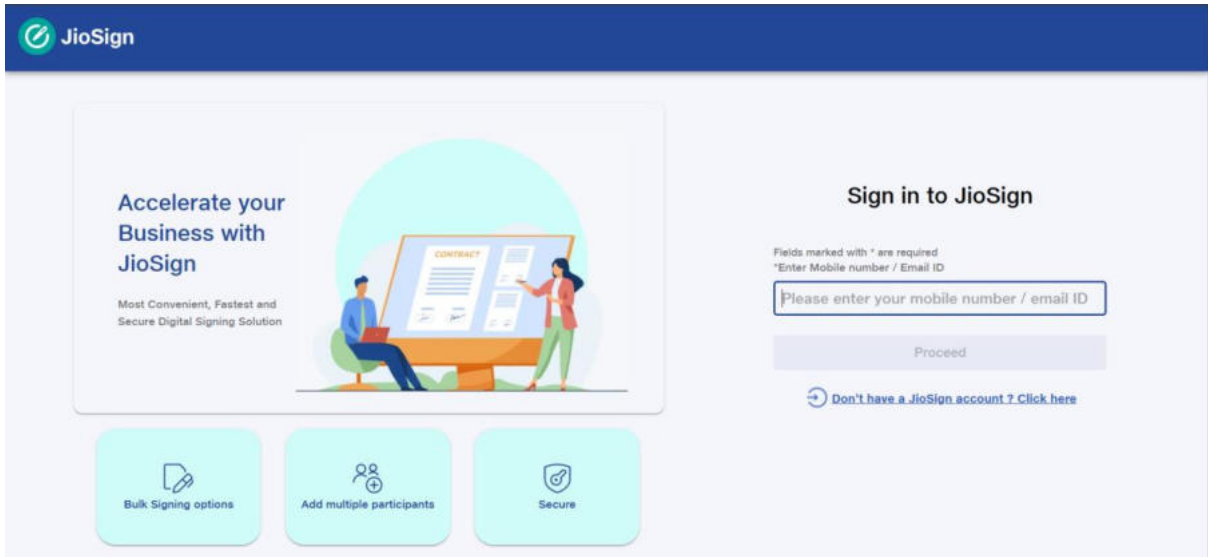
JioSign

Accelerate your Business with JioSign

Most Convenient, Fastest and Secure Digital Signing Solution

CONTRACT

Bulk Signing options

Add multiple participants

Secure

Sign in to JioSign

Fields marked with * are required
*Enter Mobile number / Email ID

Please enter your mobile number / email ID

Proceed

Don't have a JioSign account ? Click here